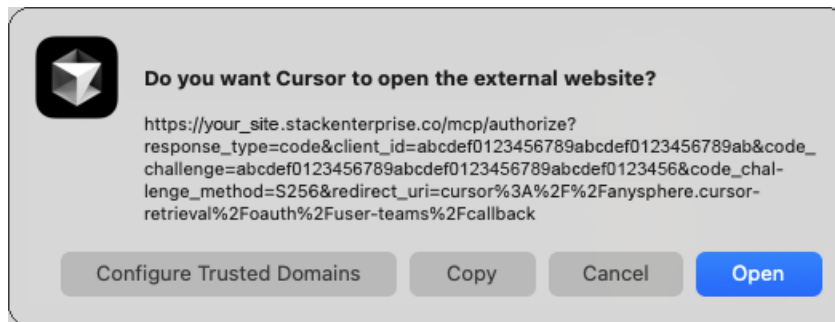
Do you want Cursor to open the external website?

https://your_site.stackenterprise.co/mcp/authorize?response_type=code&client_id=abcdef0123456789abcdef0123456789ab&code_challenge=abcdef0123456789abcdef0123456789abcdef0123456&code_challenge_method=S256&redirect_uri=cursor%3A%2F%2Fanysphere.cursor-retrieval%2Foauth%2Fuser-teams%2Fcallback

Configure Trusted Domains

Copy

Cancel

Open